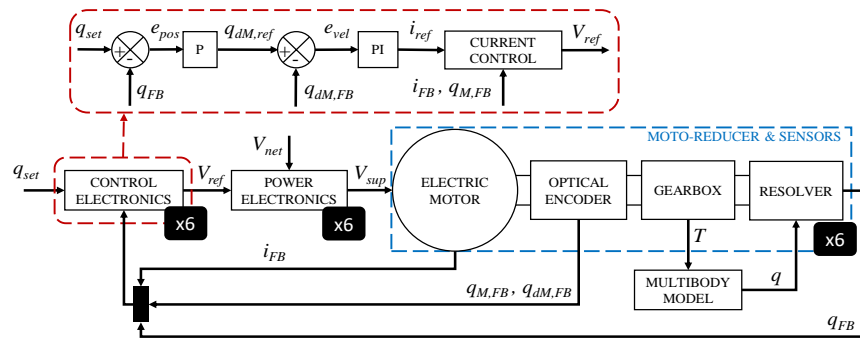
$q_{set}$ + - $e_{pos}$ P $q_{dM,ref}$ + - $e_{vel}$ PI $i_{ref}$ CURRENT CONTROL $V_{ref}$

$q_{FB}$ $\dot{q}_{dM,FB}$ $i_{FB}$, $q_{M,FB}$

$V_{net}$

MOTO-REDUCER & SENSORS

$q_{set}$ CONTROL ELECTRONICS x6 $V_{ref}$ POWER ELECTRONICS x6 $V_{sup}$ ELECTRIC MOTOR OPTICAL ENCODER GEARBOX RESOLVER x6

$T$

$i_{FB}$

MULTIBODY MODEL $q$

$q_{M,FB}$, $\dot{q}_{dM,FB}$

$q_{FB}$